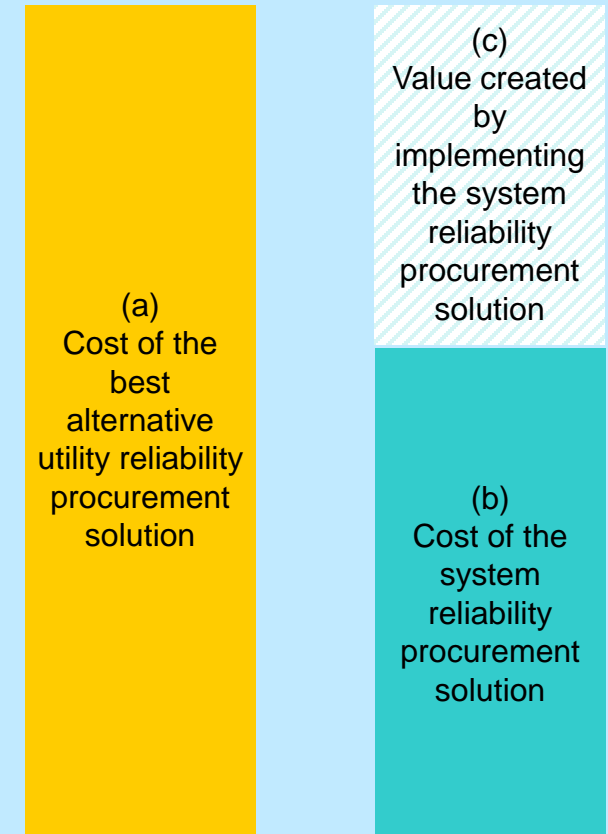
(a)
Cost of the best alternative utility reliability procurement solution

(c)
Value created by implementing the system reliability procurement solution

(b)
Cost of the system reliability procurement solution